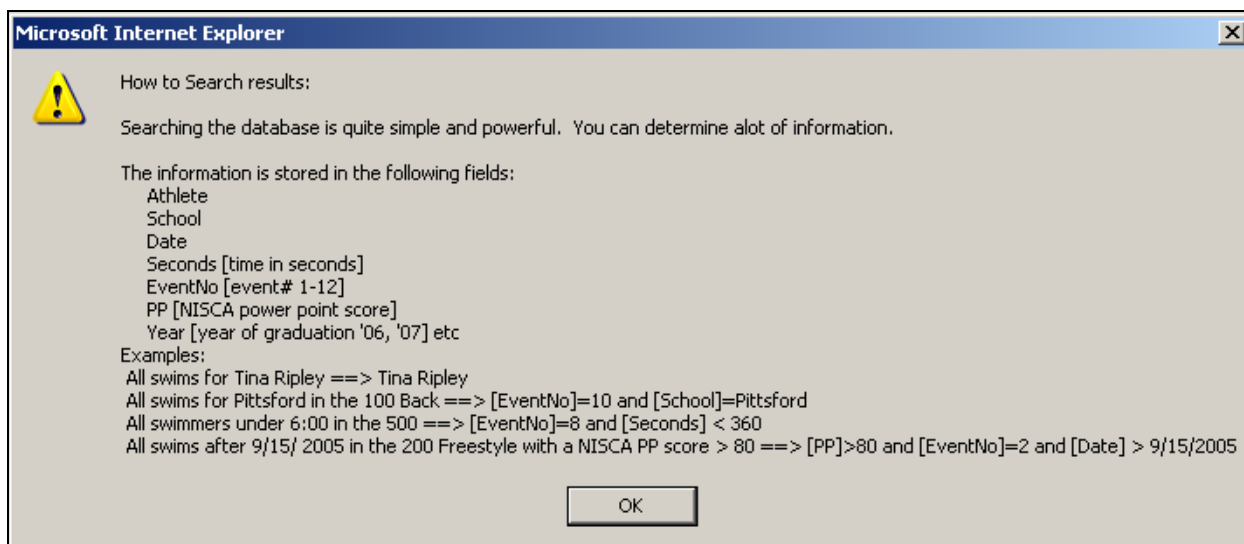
Microsoft Internet Explorer

How to Search results:

Searching the database is quite simple and powerful. You can determine alot of information.

The information is stored in the following fields:
Athlete
School
Date
Seconds [time in seconds]
EventNo [event# 1-12]
PP [NISCA power point score]
Year [year of graduation '06, '07] etc
Examples:
All swims for Tina Ripley ==> Tina Ripley
All swims for Pittsford in the 100 Back ==> [EventNo]=10 and [School]=Pittsford
All swimmers under 6:00 in the 500 ==> [EventNo]=8 and [Seconds] < 360
All swims after 9/15/ 2005 in the 200 Freestyle with a NISCA PP score > 80 ==> [PP]>80 and [EventNo]=2 and [Date] > 9/15/2005

OK